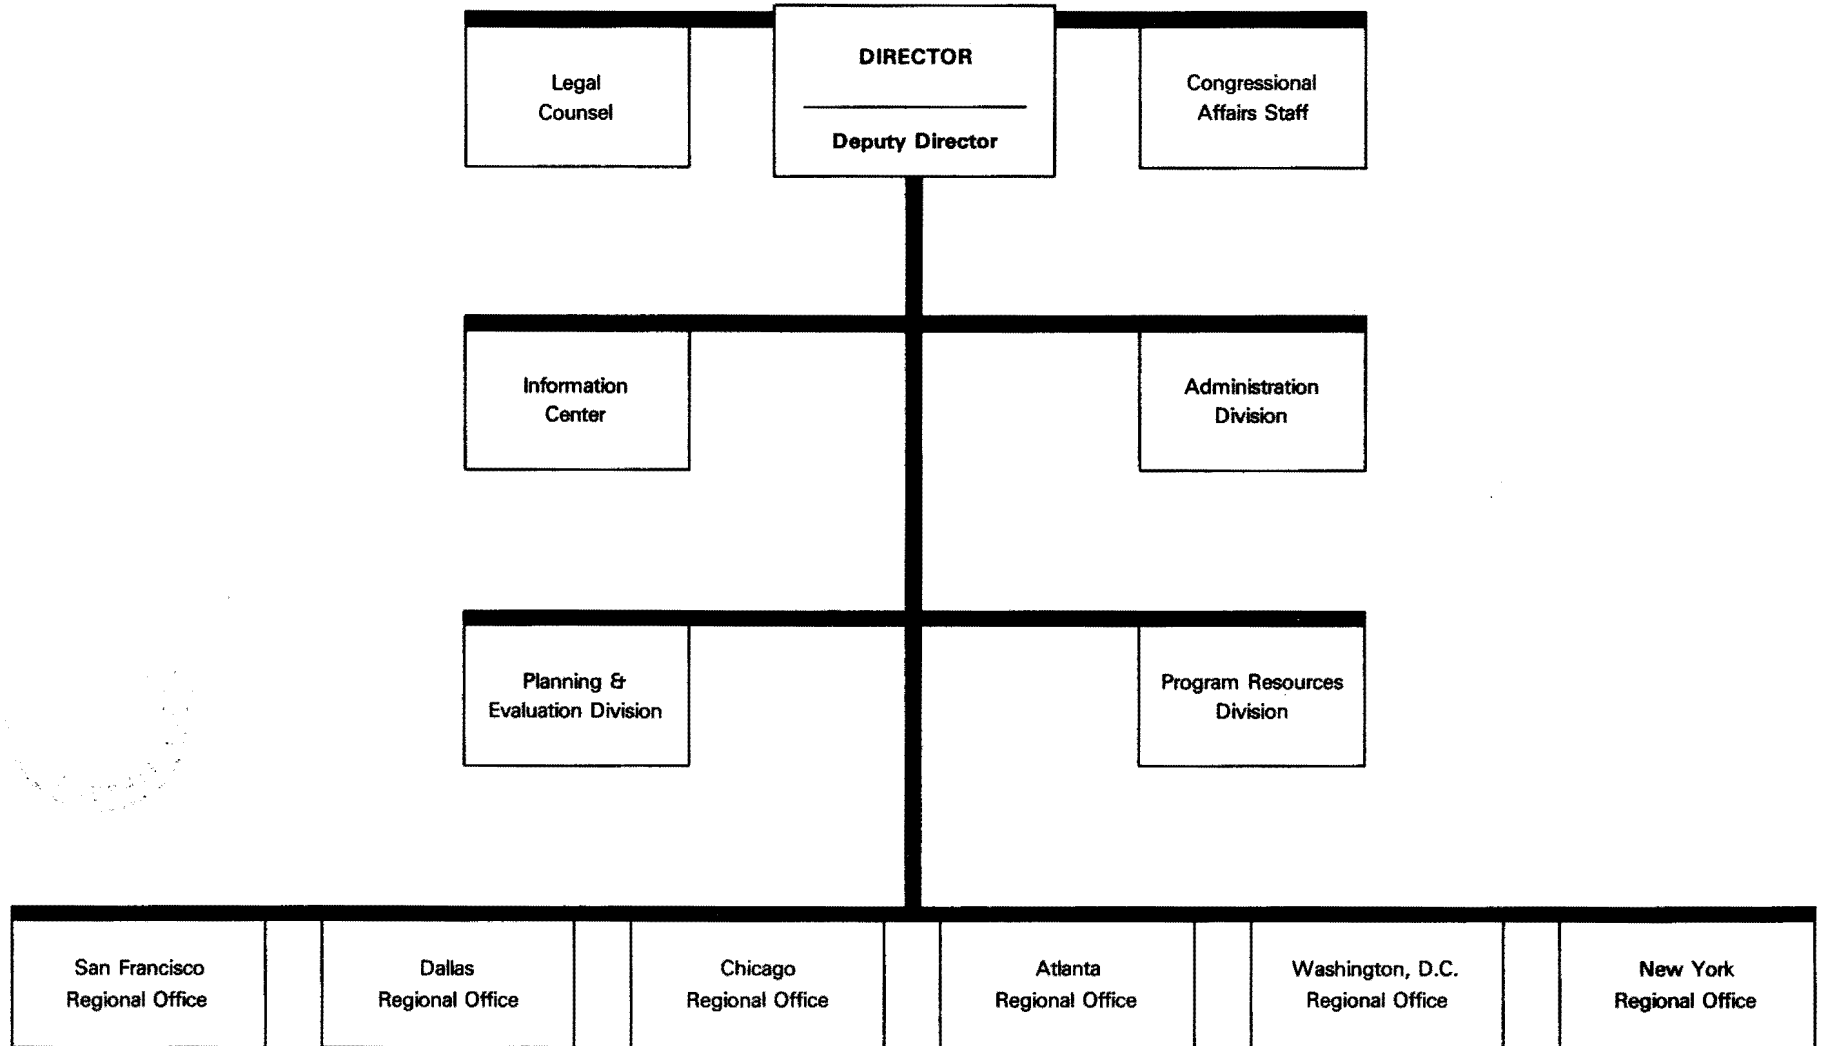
DIRECTOR

Deputy Director

Legal Counsel

Congressional Affairs Staff

Information Center

Administration Division

Planning & Evaluation Division

Program Resources Division

San Francisco Regional Office

Dallas Regional Office

Chicago Regional Office

Atlanta Regional Office

Washington, D.C. Regional Office

New York Regional Office